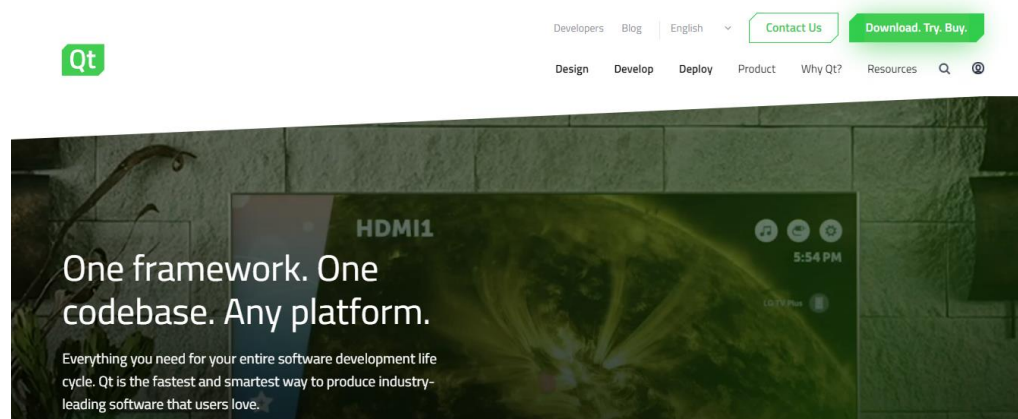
Qt

Developers Blog English Contact Us Download. Try. Buy.

Design Develop Deploy Product Why Qt? Resources

HDMI1

5:54 PM

LG TV Plus

One framework. One codebase. Any platform.

Everything you need for your entire software development life cycle. Qt is the fastest and smartest way to produce industry-leading software that users love.